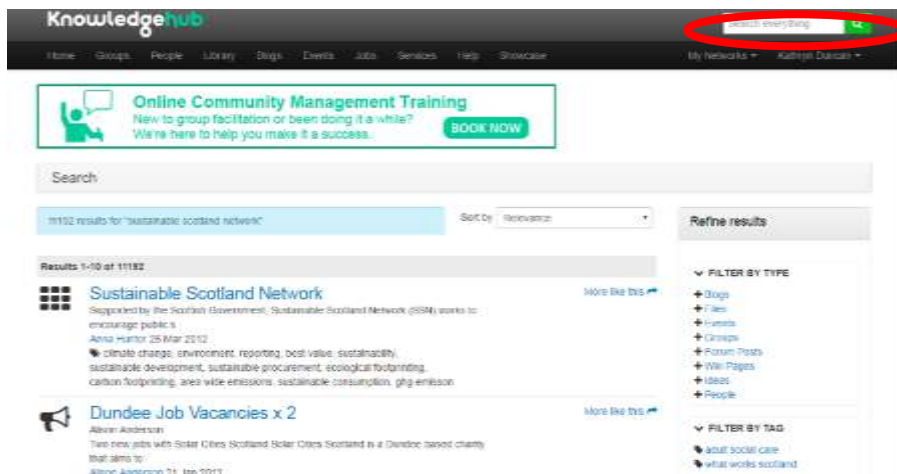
Knowledgehub

Search everything

Home Groups People Library Blogs Events Jobs Services Help Showcase

My Networks ▾ Kathryn Duncan ▾

Online Community Management Training
New to group facilitation or been doing it a while?
We're here to help you make it a success.
BOOK NOW

Search

11192 results for "sustainable scotland network"

Sort by Relevance

Results 1-10 of 11192

Sustainable Scotland Network
Supported by the Scottish Government, Sustainable Scotland Network (SSN) works to encourage public s
Anna Hunter 26 Mar 2012
climate change, environment, reporting, best value, sustainability, sustainable development, sustainable procurement, ecological footprinting, carbon footprinting, area wide emissions, sustainable consumption, ghg emission

More like this

Dundee Job Vacancies x 2
Alison Anderson
Two new jobs with Solar Cities Scotland Solar Cities Scotland is a Dundee based charity that aims to
Alison Anderson 21 Jan 2012

More like this

Refine results

FILTER BY TYPE
Blogs
Files
Events
Groups
Forum Posts
Wiki Pages
Ideas
People

FILTER BY TAG
adult social care
what works scotland